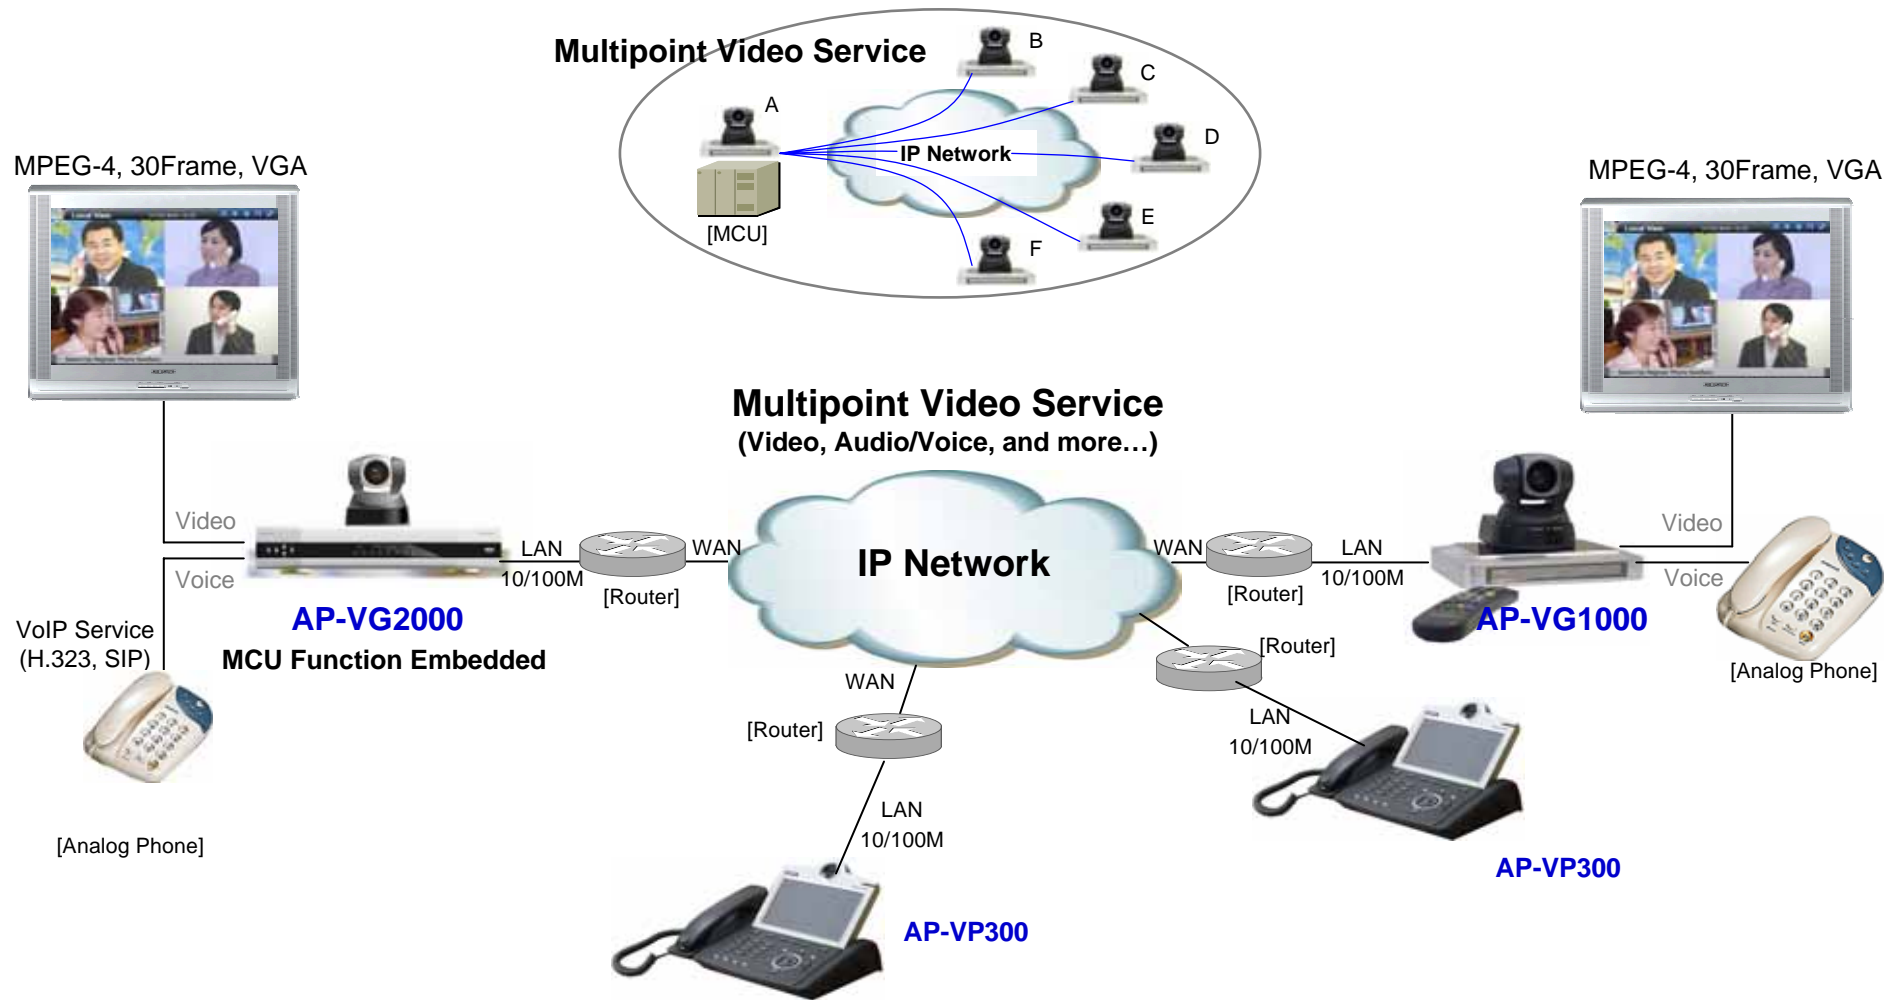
Multipoint Video Service

B
C
A
D
IP Network
E
F
[MCU]

MPEG-4, 30Frame, VGA

MPEG-4, 30Frame, VGA

Multipoint Video Service
(Video, Audio/Voice, and more…)

Video
Voice
LAN
10/100M
WAN
[Router]
IP Network
WAN
[Router]
LAN
10/100M
Video
Voice

AP-VG2000
MCU Function Embedded

AP-VG1000

VoIP Service
(H.323, SIP)

[Router]
[Analog Phone]

WAN
[Router]
LAN
10/100M

LAN
10/100M

[Analog Phone]

AP-VP300

AP-VP300